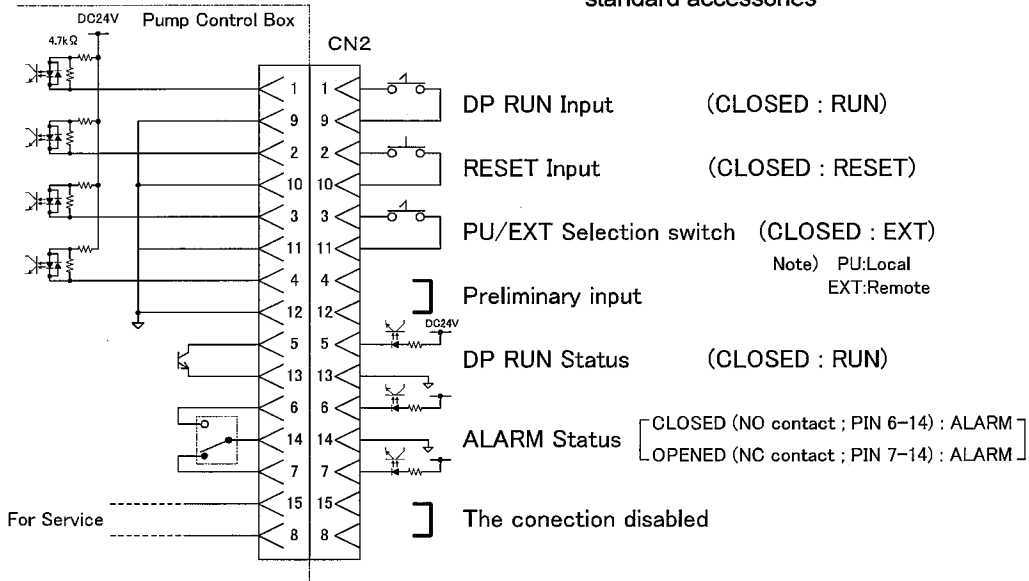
standard accessories

DC24V Pump Control Box

4.7kΩ

CN2

1 1 DP RUN Input (CLOSED : RUN)
9 9
2 2 RESET Input (CLOSED : RESET)
10 10
3 3 PU/EXT Selection switch (CLOSED : EXT)
11 11
Note) PU:Local EXT:Remote
4 4 Preliminary input
12 12
DC24V
5 5 DP RUN Status (CLOSED : RUN)
13 13
6 6
14 14 ALARM Status CLOSED (NO contact ; PIN 6–14) : ALARM
OPENED (NC contact ; PIN 7–14) : ALARM
7 7
For Service 15 15 The conection disabled
8 8